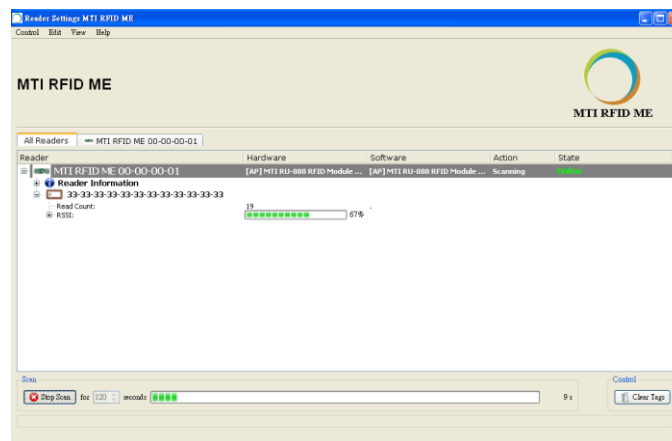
Reader Settings MTI RFID ME

Control Edit View Help

MTI RFID ME

MTI RFID ME

All Readers | MTI RFID ME 00-00-00-01

| Reader | Hardware | Software | Action | State |
|---|---|---|---|---|
| MTI RFID ME 00-00-00-01 | [AP] MTI RU-888 RFID Module ... | [AP] MTI RU-888 RFID Module ... | Scanning | Online |
| Reader Information | | | | |
| 33-33-33-33-33-33-33-33-33-33-33-33 | | | | |
| Read Count: | 19 | | | |
| RSSI: | 67% | | | |

Scan

Stop Scan for 120 seconds 9 s

Control

Clear Tags